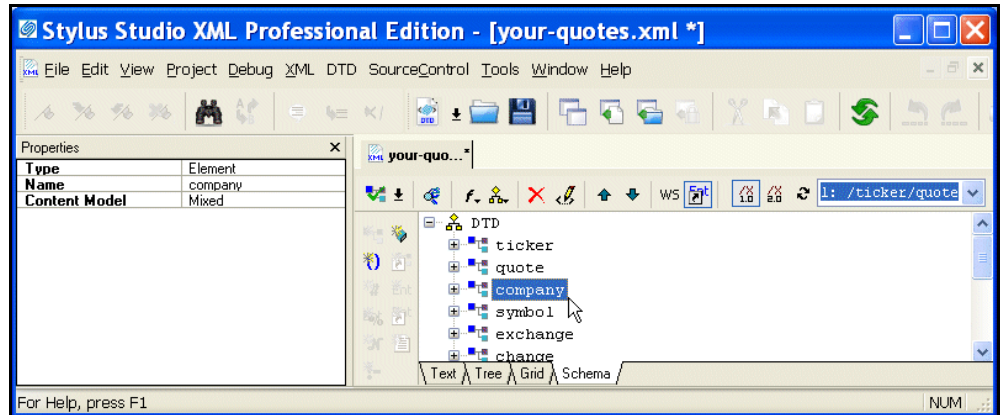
Stylus Studio XML Professional Edition - [your-quotes.xml *]

File Edit View Project Debug XML DTD SourceControl Tools Window Help

Properties

| Type | Element |
|---|---|
| Name | company |
| Content Model | Mixed |

your-quo...*

ws

1: /ticker/quote

DTD
ticker
quote
company
symbol
exchange
change

Text Tree Grid Schema

For Help, press F1

NUM